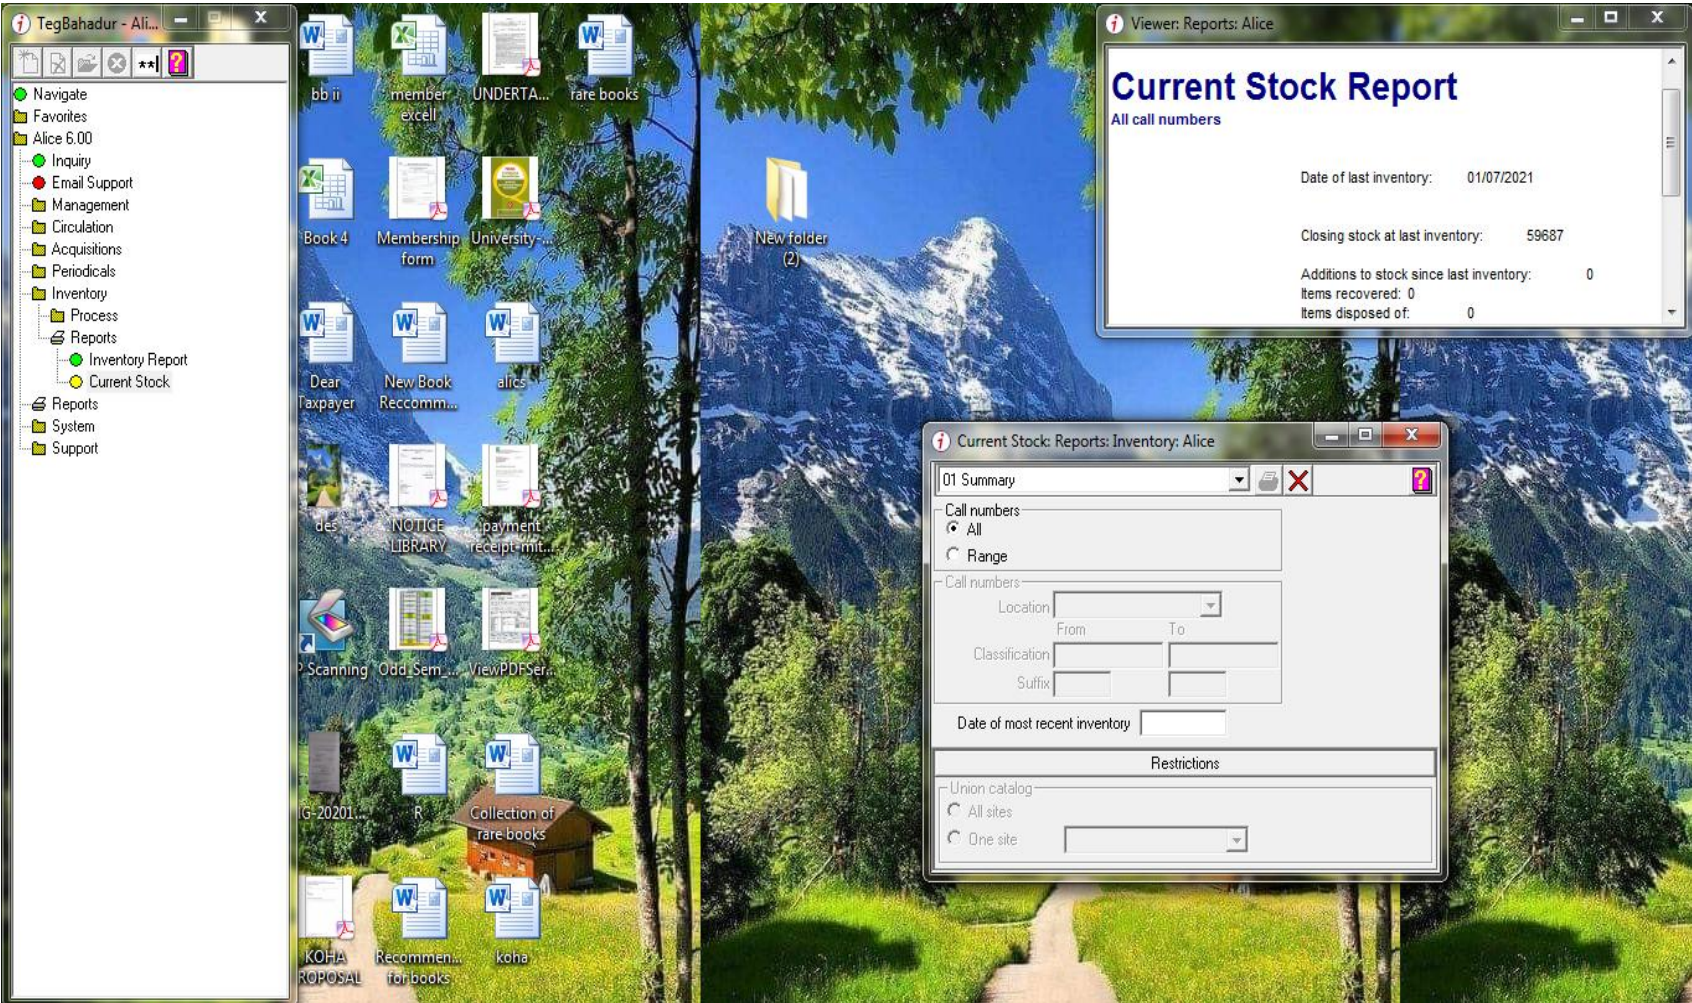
TegBahadur - Ali...

**|

Navigate
Favorites
Alice 6.00
Inquiry
Email Support
Management
Circulation
Acquisitions
Periodicals
Inventory
Process
Reports
Inventory Report
Current Stock
Reports
System
Support

bb ii
member excell
UNDERTA...
rare books
Book 4
Membership form
University-...
Dear Taxpayer
New Book Reccomm...
alics
des
NOTICE LIBRARY
payment receipt mit...
Scanning
Odd Sem...
ViewPDFSer...
G-20201...
R
Collection of rare books
KOHA ROPOSAL
Recommen... for books
koha
New folder (2)

Viewer: Reports: Alice

Current Stock Report
All call numbers

Date of last inventory: 01/07/2021

Closing stock at last inventory: 59687

Additions to stock since last inventory: 0
Items recovered: 0
Items disposed of: 0

Current Stock: Reports: Inventory: Alice

01 Summary

Call numbers
All
Range

Call numbers
Location
From
To
Classification
Suffix

Date of most recent inventory

Restrictions

Union catalog
All sites
One site